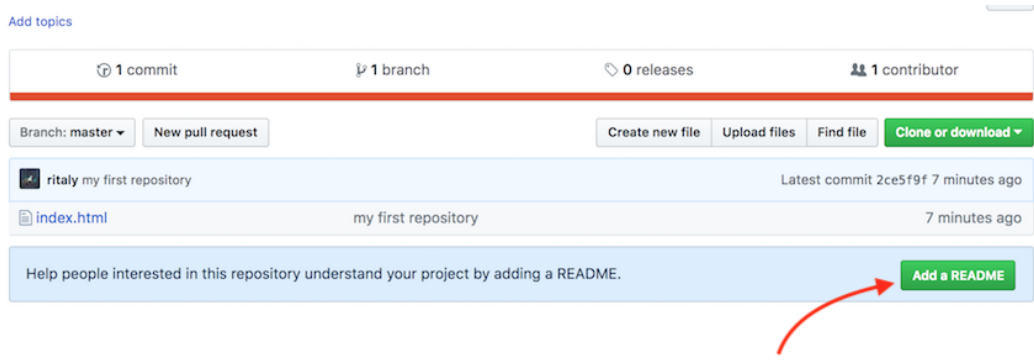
Add topics

1 commit

1 branch

0 releases

1 contributor

Branch: master

New pull request

Create new file

Upload files

Find file

Clone or download

ritaly my first repository

Latest commit 2ce5f9f 7 minutes ago

index.html

my first repository

7 minutes ago

Help people interested in this repository understand your project by adding a README.

Add a README